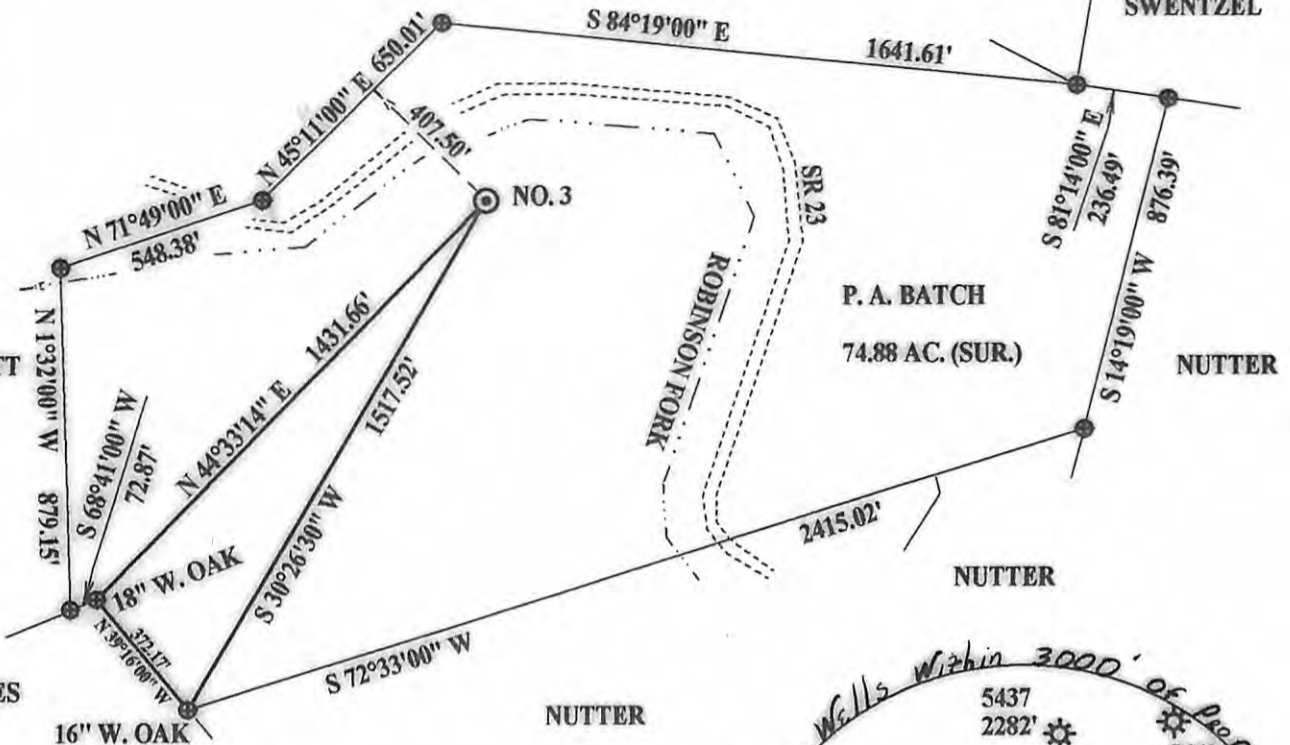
SWENTZEL

S 84°19'00" E

1641.61'

N 45°11'00" E 650.01'

407.50'

N 71°49'00" E

548.38'

NO. 3

SR 23

S 81°14'00" E 236.49'

876.39'

ROBINSON FORK

P. A. BATCH

74.88 AC. (SUR.)

S 14°19'00" W

NUTTER

T

N 1°32'00" W

879.15'

S 68°41'00" W 72.87'

N 44°33'14" E 1431.66'

1517.52'

S 30°26'30" W

18" W. OAK

N 39°16'00" W 372.17'

2415.02'

NUTTER

S 72°33'00" W

ES

16" W. OAK

NUTTER

Wells Within 3000' of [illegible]

5437
2282'